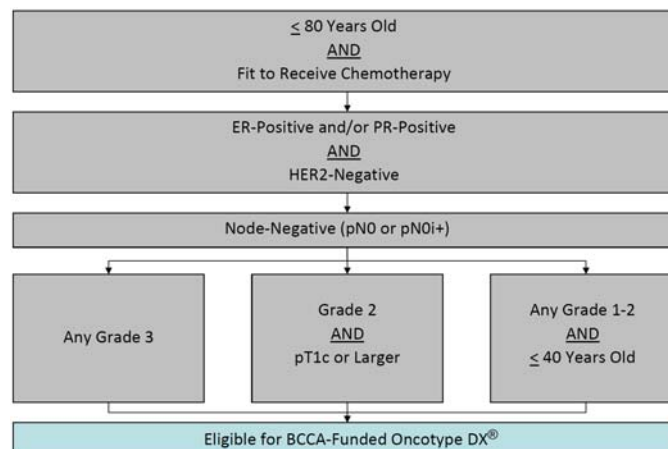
$\leq$ 80 Years Old
AND
Fit to Receive Chemotherapy

ER-Positive and/or PR-Positive
AND
HER2-Negative

Node-Negative (pN0 or pN0i+)

Any Grade 3

Grade 2
AND
pT1c or Larger

Any Grade 1-2
AND
$\leq$ 40 Years Old

Eligible for BCCA-Funded Oncotype DX®